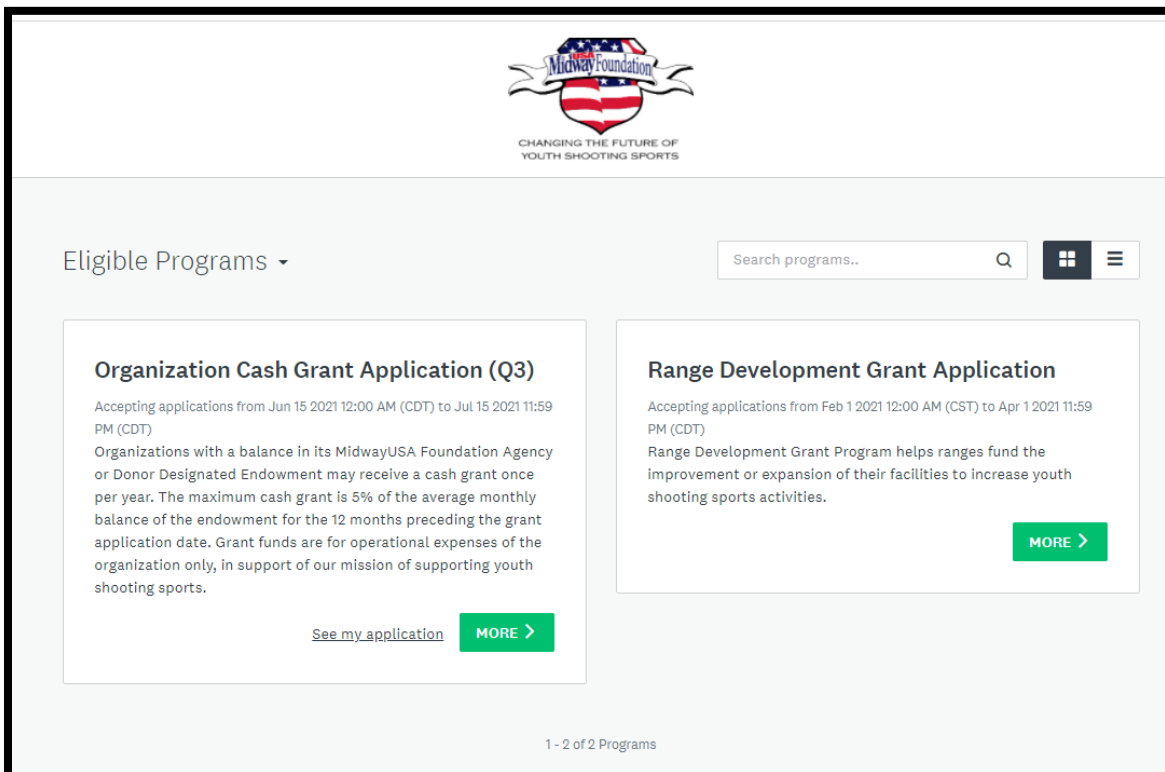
USA MidwayFoundation

CHANGING THE FUTURE OF YOUTH SHOOTING SPORTS

Eligible Programs

Search programs..

Organization Cash Grant Application (Q3)

Accepting applications from Jun 15 2021 12:00 AM (CDT) to Jul 15 2021 11:59 PM (CDT)

Organizations with a balance in its MidwayUSA Foundation Agency or Donor Designated Endowment may receive a cash grant once per year. The maximum cash grant is 5% of the average monthly balance of the endowment for the 12 months preceding the grant application date. Grant funds are for operational expenses of the organization only, in support of our mission of supporting youth shooting sports.

See my application

MORE

Range Development Grant Application

Accepting applications from Feb 1 2021 12:00 AM (CST) to Apr 1 2021 11:59 PM (CDT)

Range Development Grant Program helps ranges fund the improvement or expansion of their facilities to increase youth shooting sports activities.

MORE

1 - 2 of 2 Programs